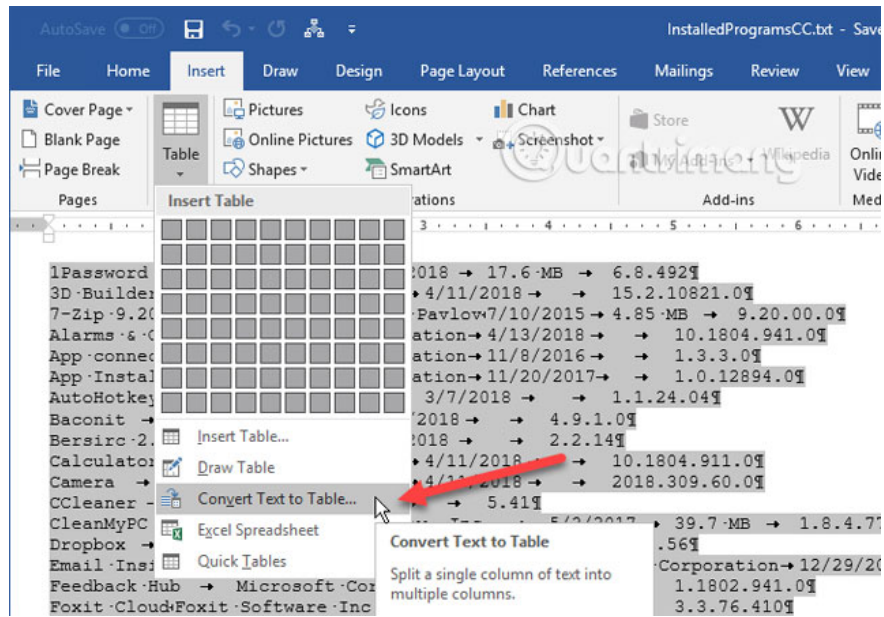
AutoSave Off InstalledProgramsCC.txt - Save

File Home Insert Draw Design Page Layout References Mailings Review View

Cover Page Blank Page Page Break Pages

Table

Pictures Online Pictures Shapes

Icons 3D Models SmartArt

Chart Screenshot

rations

Store My Add-ins Wikipedia Add-ins

Online Video Med

Insert Table

Insert Table...
Draw Table
Convert Text to Table...
Excel Spreadsheet
Quick Tables

Convert Text to Table
Split a single column of text into multiple columns.

1Password 2018 → 17.6 MB → 6.8.492¶
3D Builder → 4/11/2018 → → 15.2.10821.0¶
7-Zip 9.20 Pavlov 7/10/2015 → 4.85 MB → 9.20.00.0¶
Alarms & ation → 4/13/2018 → → 10.1804.941.0¶
App connec ation → 11/8/2016 → → 1.3.3.0¶
App Instal ation → 11/20/2017 → → 1.0.12894.0¶
AutoHotkey 3/7/2018 → → 1.1.24.04¶
Baconit → /2018 → → 4.9.1.0¶
Bersirc 2. 2018 → → 2.2.14¶
Calculator → 4/11/2018 → → 10.1804.911.0¶
Camera → → 2018.309.60.0¶
CCleaner → 5.41¶
CleanMyPC → 5/2/2017 → 39.7 MB → 1.8.4.7
Dropbox → .56¶
Email Insi Corporation → 12/29/20
Feedback Hub → Microsoft Cor 1.1802.941.0¶
Foxit Cloud Foxit Software Inc 3.3.76.410¶